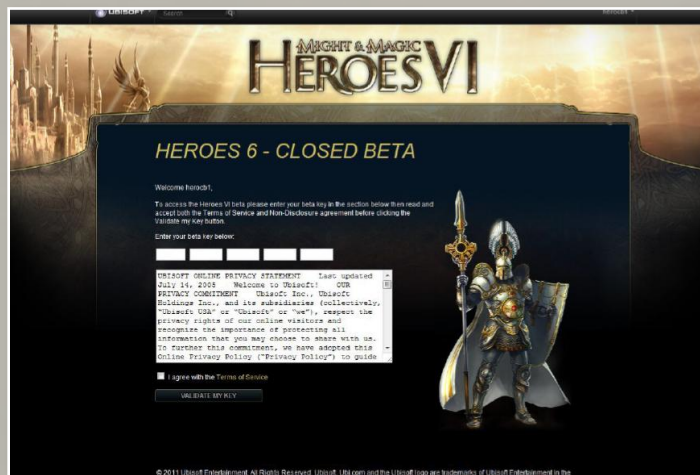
UBISOFT Search

MIGHT & MAGIC HEROES VI

HEROES 6 - CLOSED BETA

Welcome herocb1,

To access the Heroes VI beta please enter your beta key in the section below then read and accept both the Terms of Service and Non-Disclosure agreement before clicking the Validate my key button.

Enter your beta key below:

UBISOFT ONLINE PRIVACY STATEMENT Last updated July 14, 2005 Welcome to Ubisoft! OUR PRIVACY COMMITMENT Ubisoft Inc., Ubisoft Holdings Inc., and its subsidiaries (collectively, "Ubisoft USA" or "Ubisoft" or "we"), respect the privacy rights of our online visitors and recognize the importance of protecting all information that you may choose to share with us. To further this commitment, we have adopted this Online Privacy Policy ("Privacy Policy") to guide

I agree with the Terms of Service

VALIDATE MY KEY

© 2011 Ubisoft Entertainment. All Rights Reserved. Ubisoft, Ubi.com and the Ubisoft logo are trademarks of Ubisoft Entertainment in the